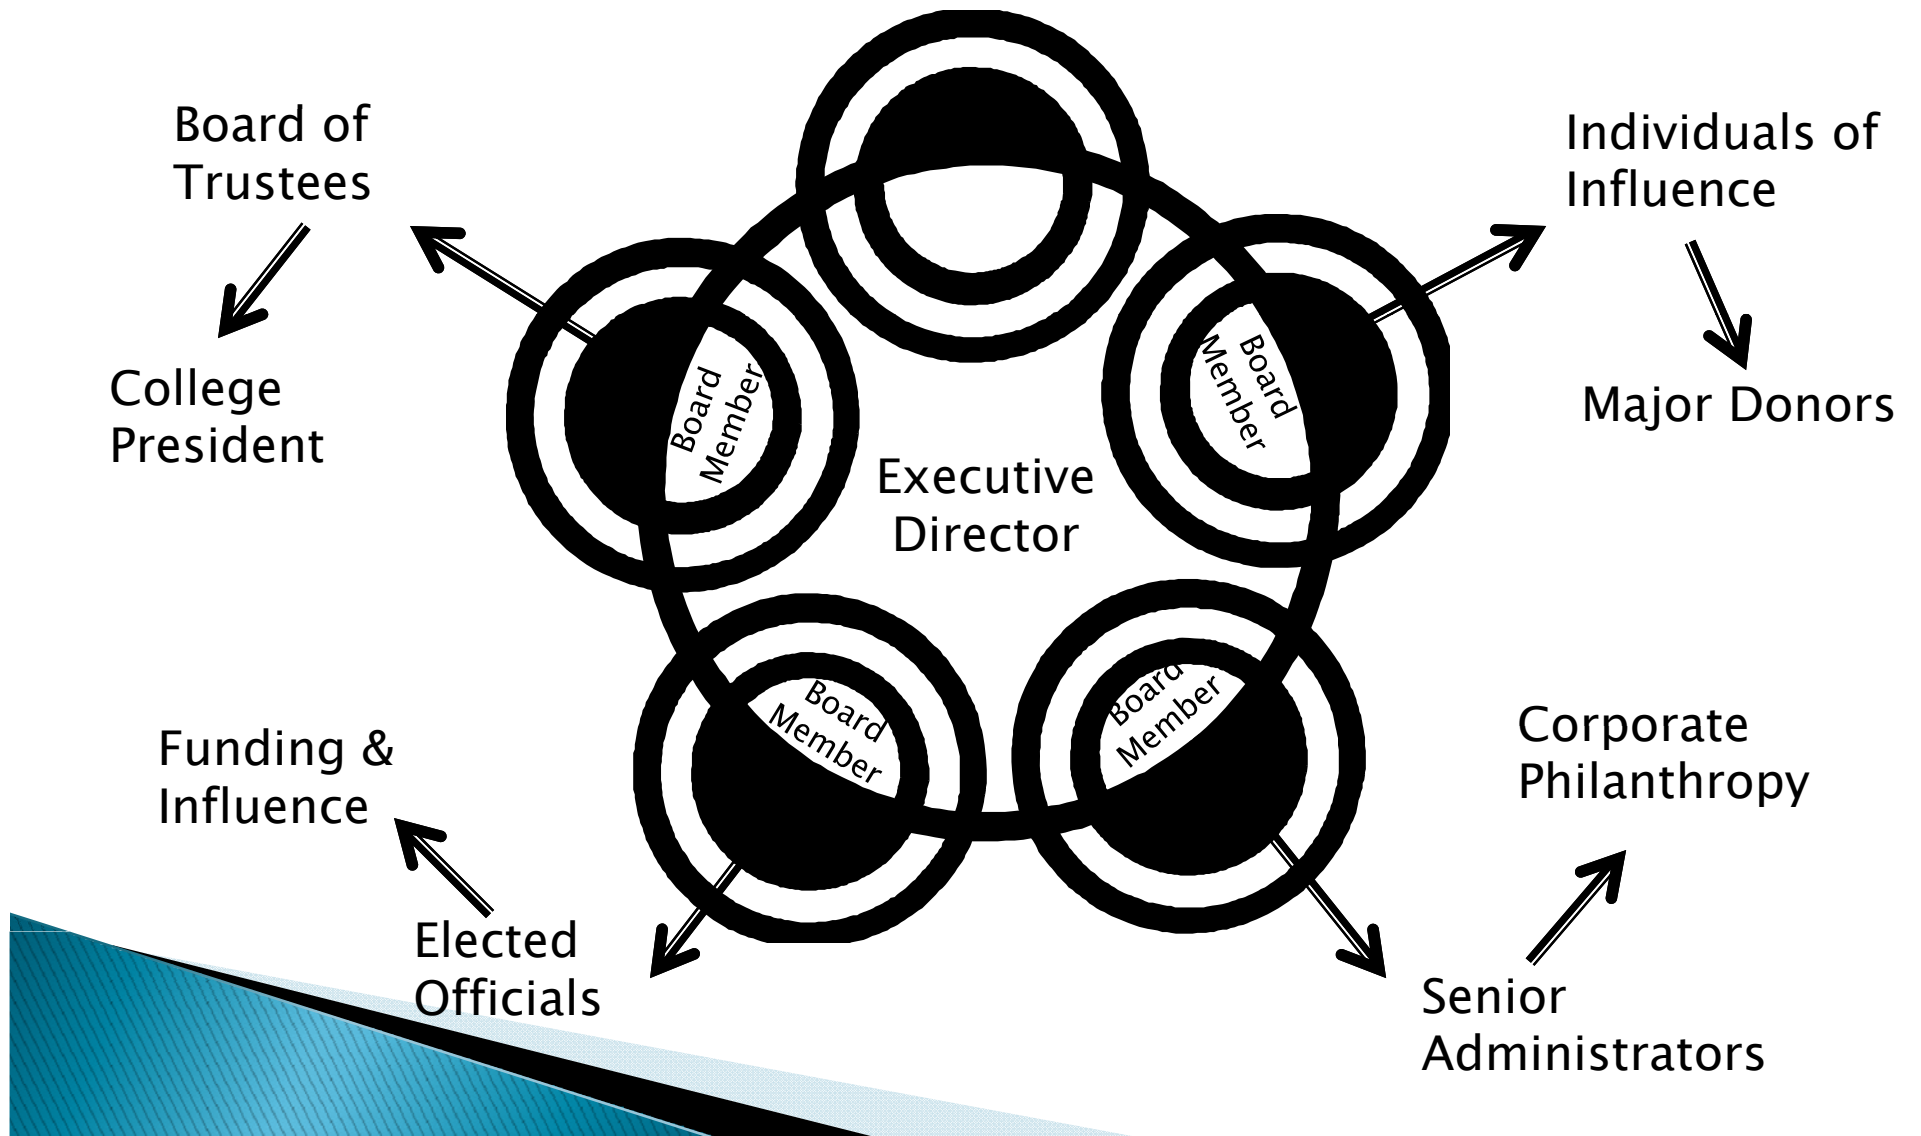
Board of Trustees

College President

Individuals of Influence

Major Donors

Board Member

Board Member

Executive Director

Board Member

Board Member

Funding & Influence

Elected Officials

Corporate Philanthropy

Senior Administrators